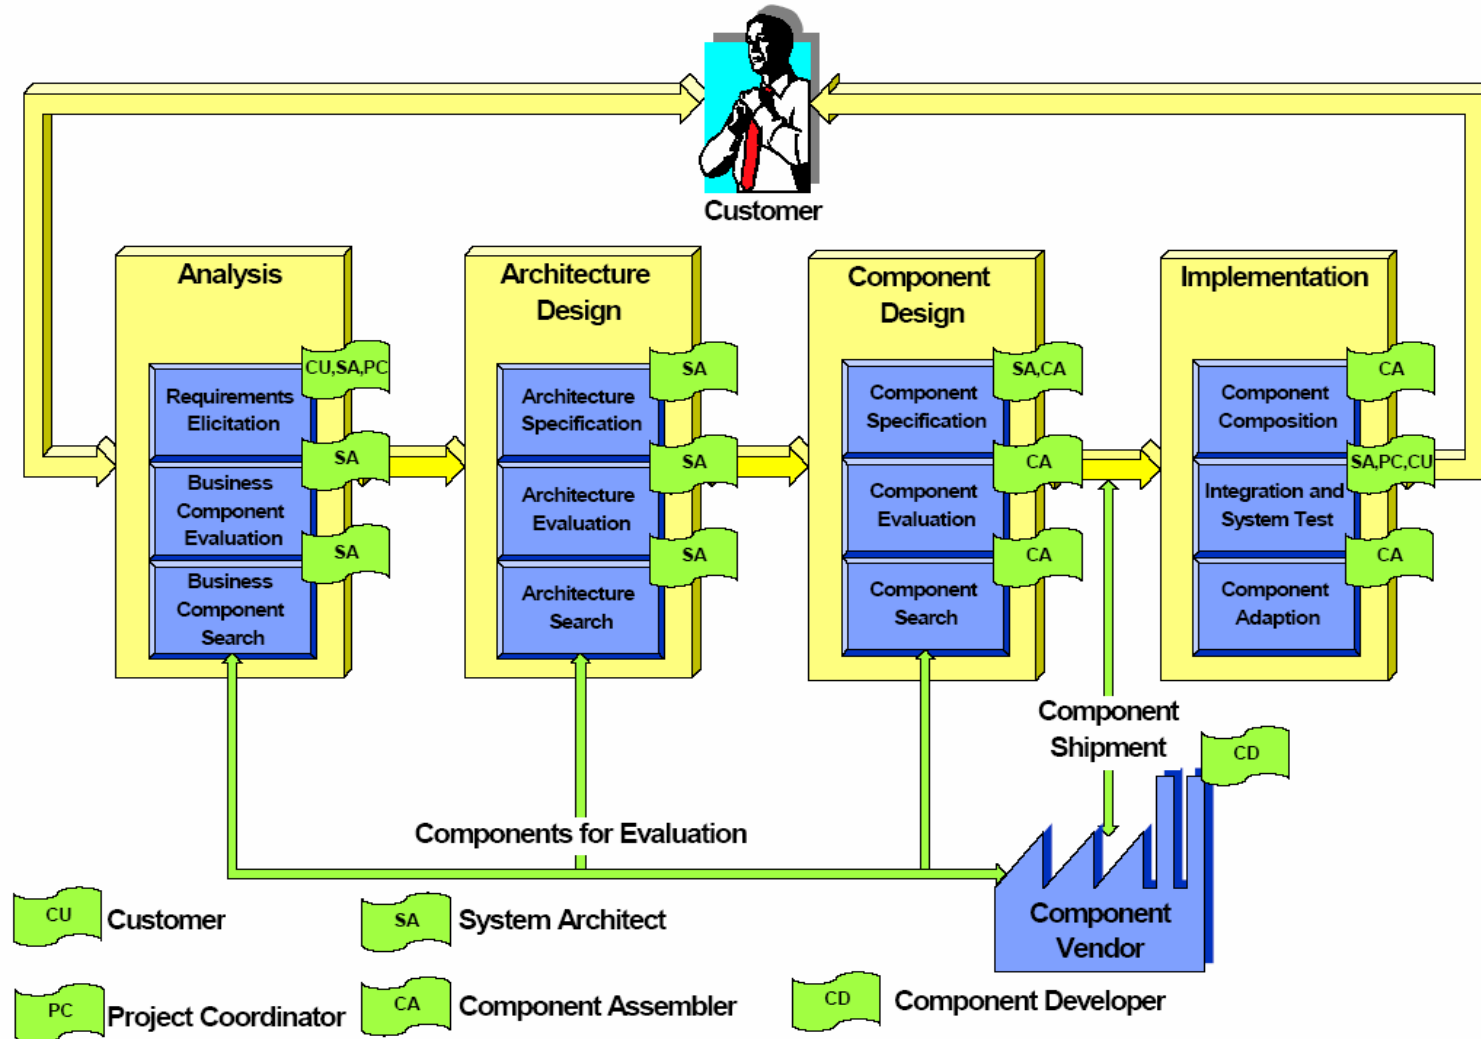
Customer

Analysis

CU,SA,PC

Requirements Elicitation

SA

Business Component Evaluation

SA

Business Component Search

Architecture Design

SA

Architecture Specification

SA

Architecture Evaluation

SA

Architecture Search

Component Design

SA,CA

Component Specification

CA

Component Evaluation

CA

Component Search

Implementation

CA

Component Composition

SA,PC,CU

Integration and System Test

CA

Component Adaption

Component Shipment

CD

Components for Evaluation

Component Vendor

CU Customer

SA System Architect

PC Project Coordinator

CA Component Assembler

CD Component Developer